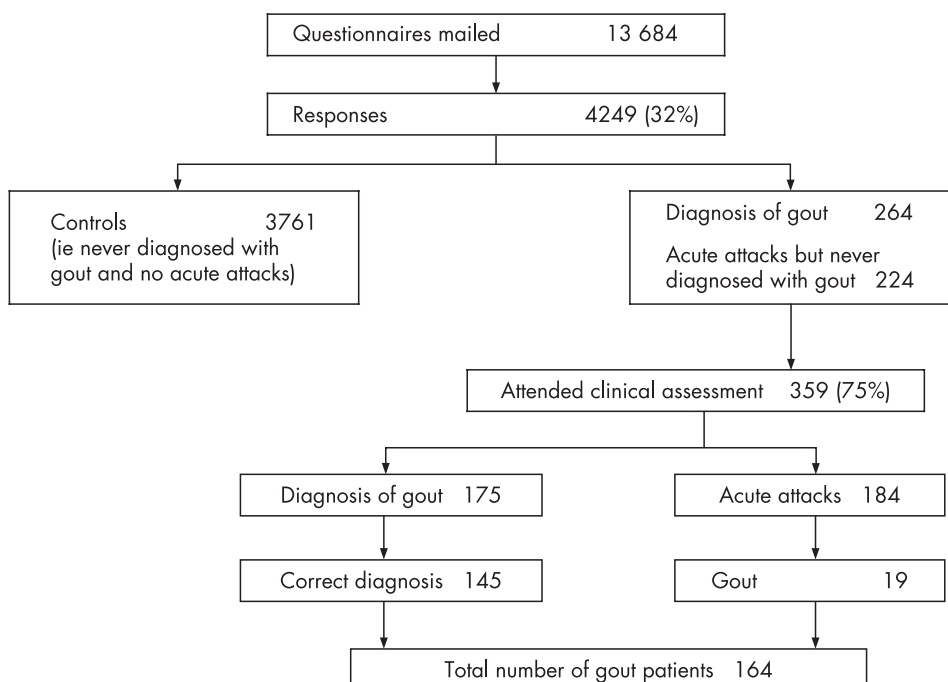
Questionnaires mailed 13 684

Responses 4249 (32%)

Controls 3761
(ie never diagnosed with gout and no acute attacks)

Diagnosis of gout 264

Acute attacks but never diagnosed with gout 224

Attended clinical assessment 359 (75%)

Diagnosis of gout 175

Acute attacks 184

Correct diagnosis 145

Gout 19

Total number of gout patients 164